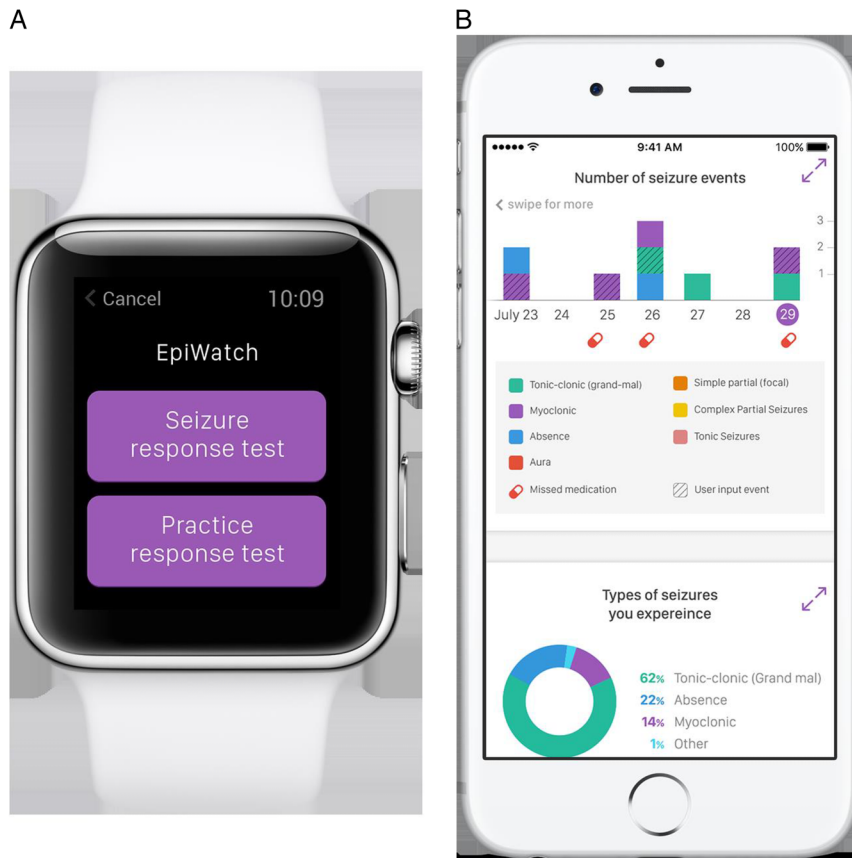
A

< Cancel 10:09

EpiWatch

Seizure response test

Practice response test

B

●●●●● 9:41 AM 100%

Number of seizure events

< swipe for more

3
2
1

July 23 24 25 26 27 28 29

Tonic-clonic (grand-mal)
Simple partial (focal)
Myoclonic
Complex Partial Seizures
Absence
Tonic Seizures
Aura
Missed medication
User input event

Types of seizures you expereince

62% Tonic-clonic (Grand mal)
22% Absence
14% Myoclonic
1% Other